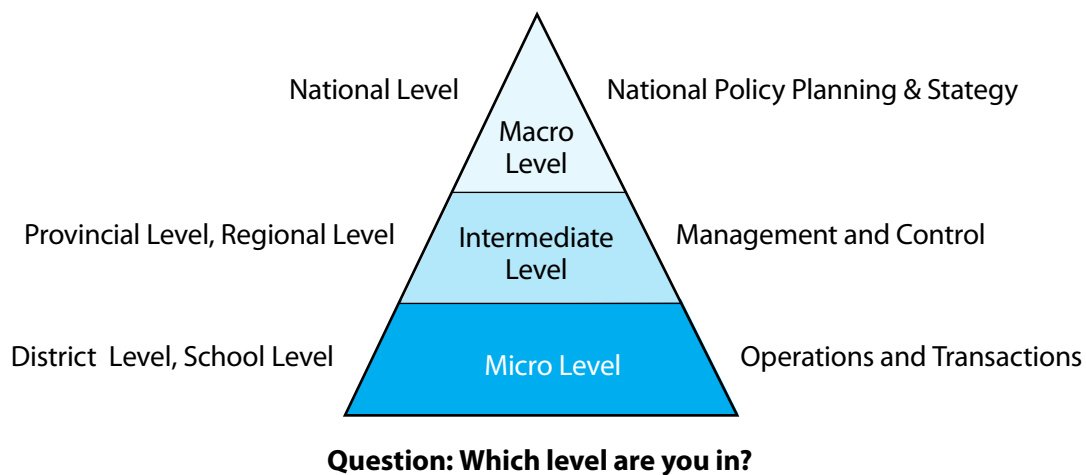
National Level

Macro Level

National Policy Planning & Stategy

Provincial Level, Regional Level

Intermediate Level

Management and Control

District Level, School Level

Micro Level

Operations and Transactions

**Question: Which level are you in?**